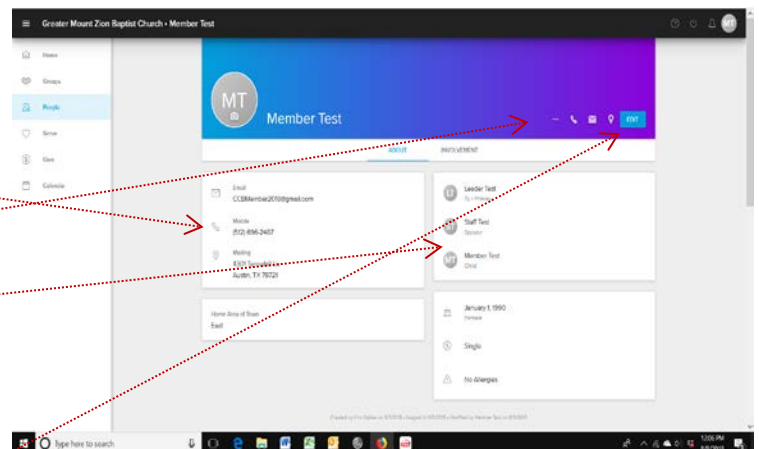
Greater Mount Zion Baptist Church • Member Test

MT

Home

Groups

People

Serve

Give

Calendar

MT

Member Test

EDIT

ABOUT

INVOLVEMENT

Email
CCBMember2018@gmail.com

Mobile
(512) 696-2467

Mailing
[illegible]
Austin, TX 78721

Home Area of Town
East

LT
Leader Test
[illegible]

ST
Staff Test
Spouse

MT
Member Test
Child

January 1, 1990
Birthdate

Single

No Allergies

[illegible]

Type here to search

12:06 PM
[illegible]